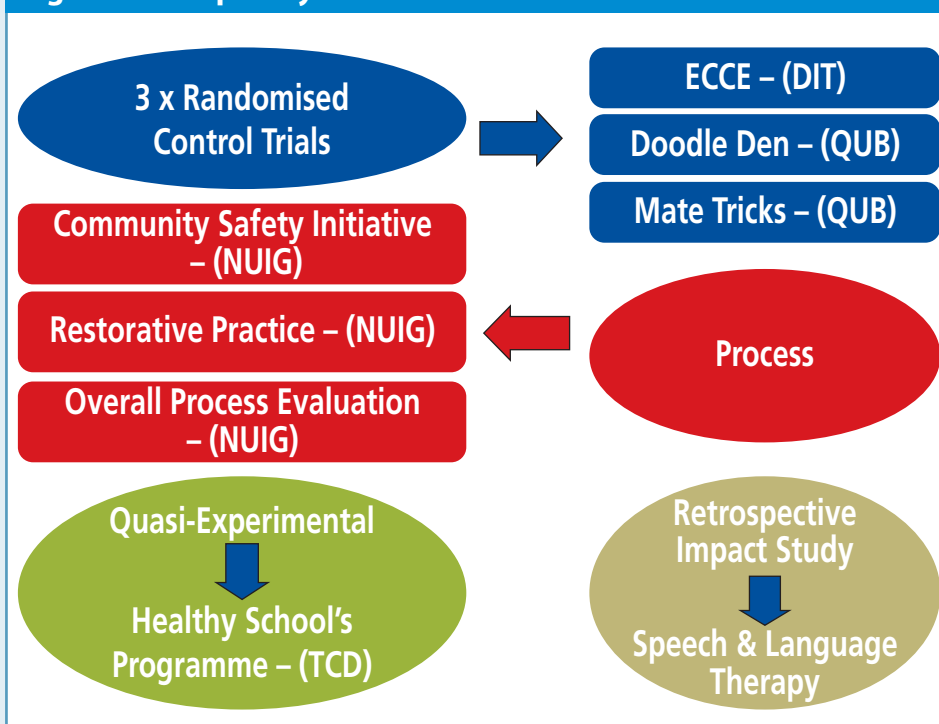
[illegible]

3 x Randomised Control Trials

ECCE – (DIT)

Doodle Den – (QUB)

Mate Tricks – (QUB)

Community Safety Initiative – (NUIG)

Restorative Practice – (NUIG)

Overall Process Evaluation – (NUIG)

Process

Quasi-Experimental

Healthy School's Programme – (TCD)

Retrospective Impact Study

Speech & Language Therapy